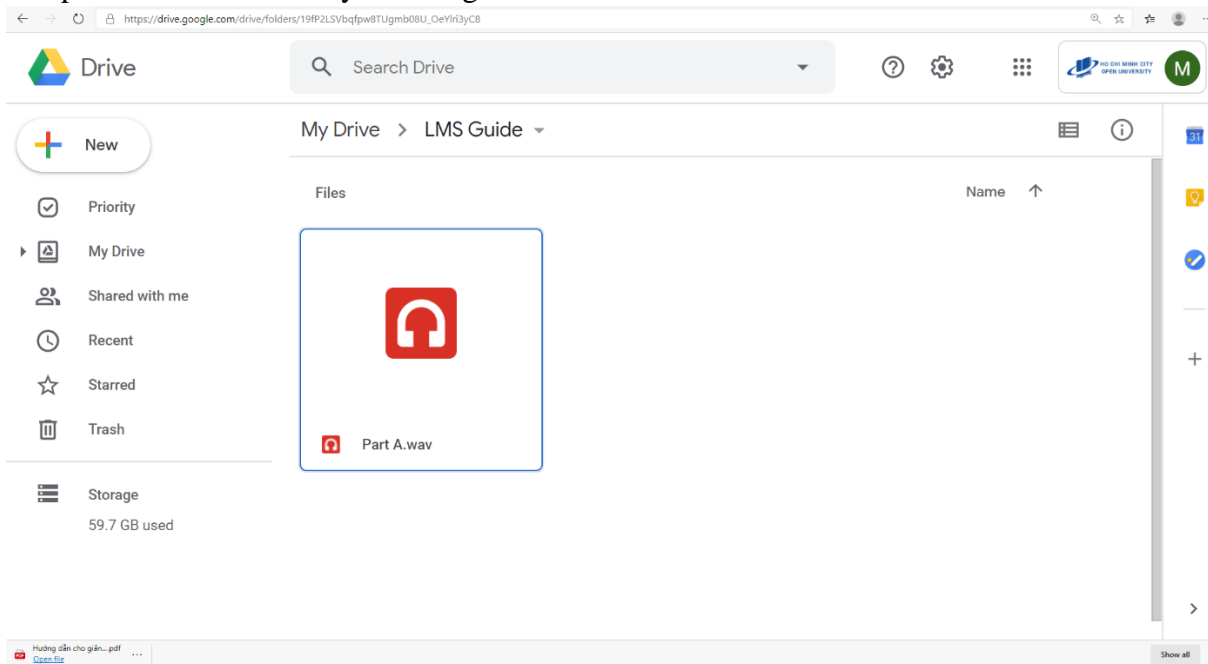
https://drive.google.com/drive/folders/19fP2LSVbqfpw8TUgmb08U_OeYlri3yC8

Drive

Search Drive

HO CHI MINH CITY OPEN UNIVERSITY

M

New

Priority

My Drive

Shared with me

Recent

Starred

Trash

Storage

59.7 GB used

My Drive > LMS Guide

Files

Name

Part A.wav

31

Hướng dẫn cho giản....pdf
Open file

Show all